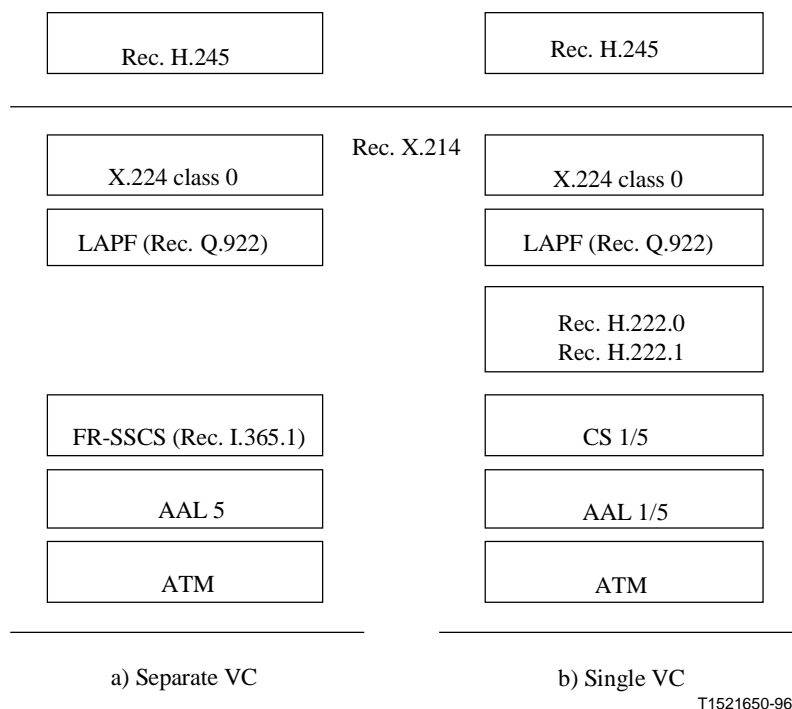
Rec. H.245

Rec. H.245

Rec. X.214

X.224 class 0

LAPF (Rec. Q.922)

FR-SSCS (Rec. I.365.1)

AAL 5

ATM

X.224 class 0

LAPF (Rec. Q.922)

Rec. H.222.0
Rec. H.222.1

CS 1/5

AAL 1/5

ATM

a) Separate VC

b) Single VC

T1521650-96